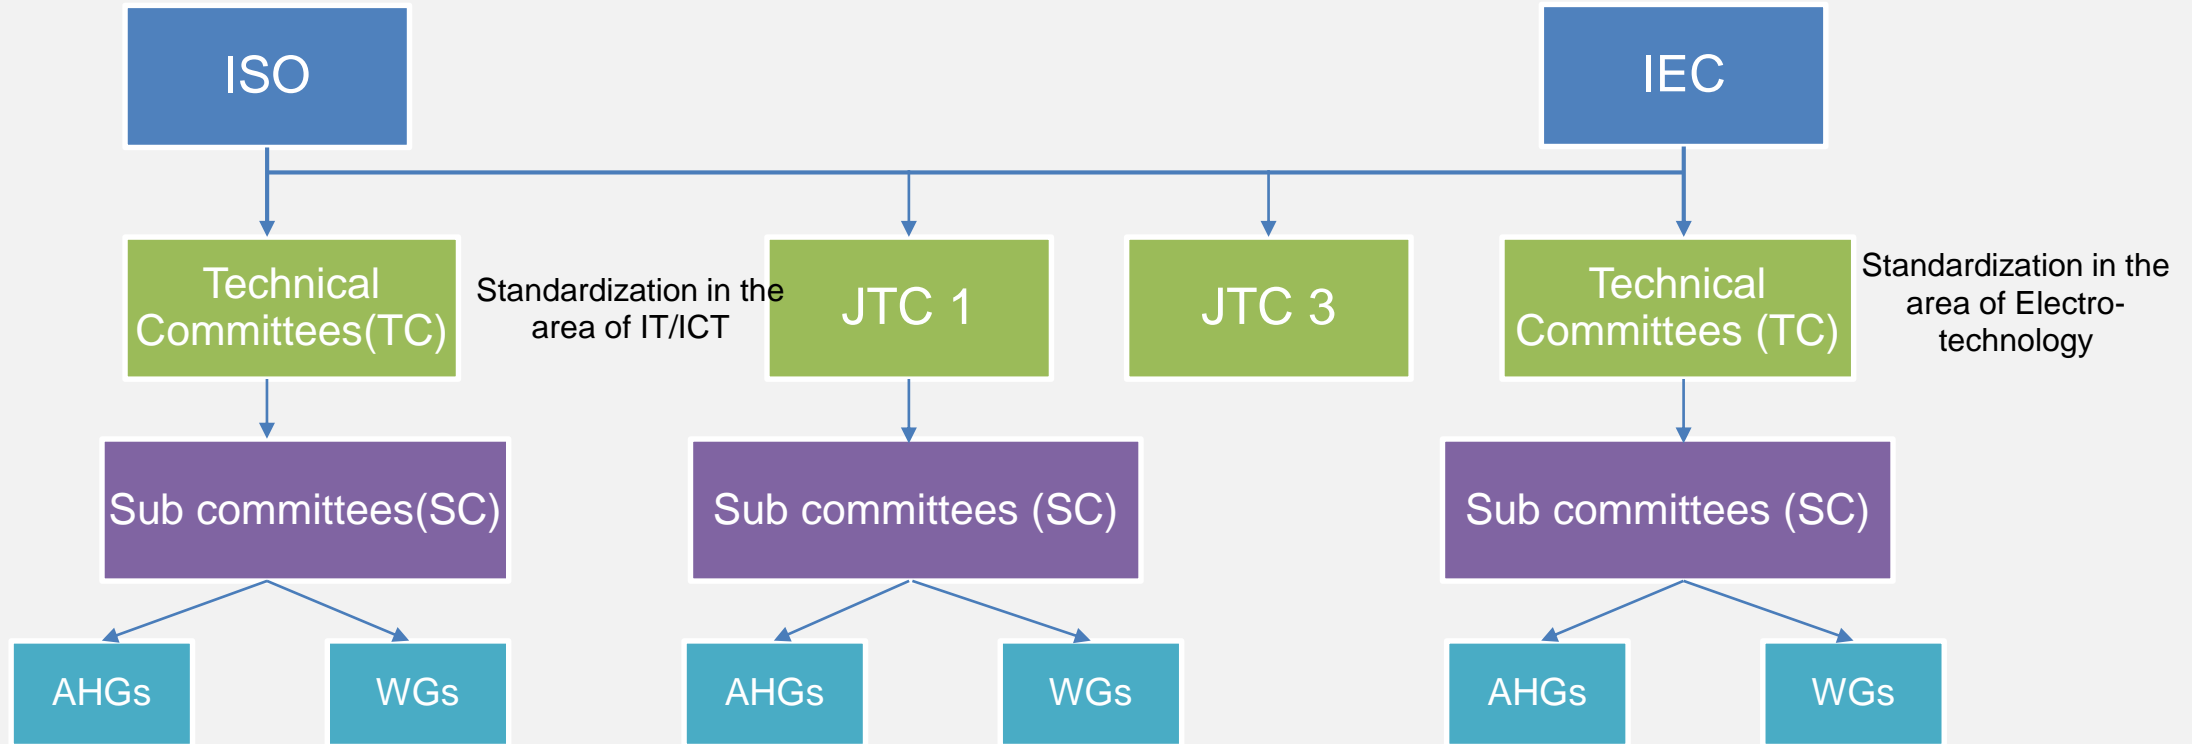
ISO

IEC

Technical Committees(TC)

Standardization in the area of IT/ICT

JTC 1

JTC 3

Technical Committees (TC)

Standardization in the area of Electrotechnology

Sub committees(SC)

Sub committees (SC)

Sub committees (SC)

AHGs

WGs

AHGs

WGs

AHGs

WGs